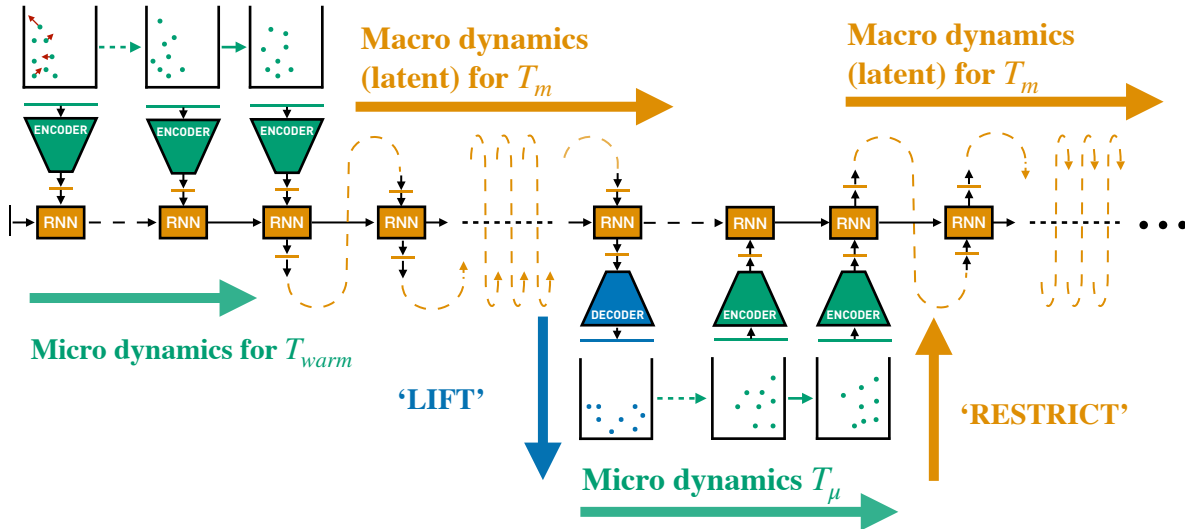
Macro dynamics (latent) for $T_m$

Macro dynamics (latent) for $T_m$

ENCODER
ENCODER
ENCODER

RNN
RNN
RNN
RNN
RNN
RNN
RNN
RNN

DECODER
ENCODER
ENCODER

Micro dynamics for $T_{warm}$

'LIFT'

'RESTRICT'

Micro dynamics $T_{\mu}$